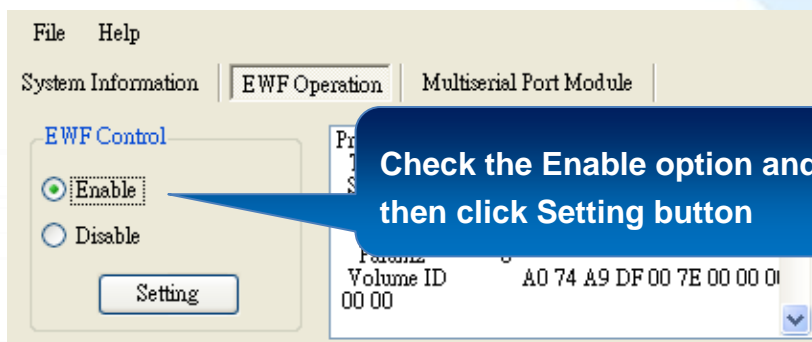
File Help

System Information | EWF Operation | Multiserial Port Module

EWF Control

Enable

Disable

Setting

Pr
T
S

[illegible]
Volume ID A0 74 A9 DF 00 7E 00 00 0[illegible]
00 00

Check the Enable option and
then click Setting button